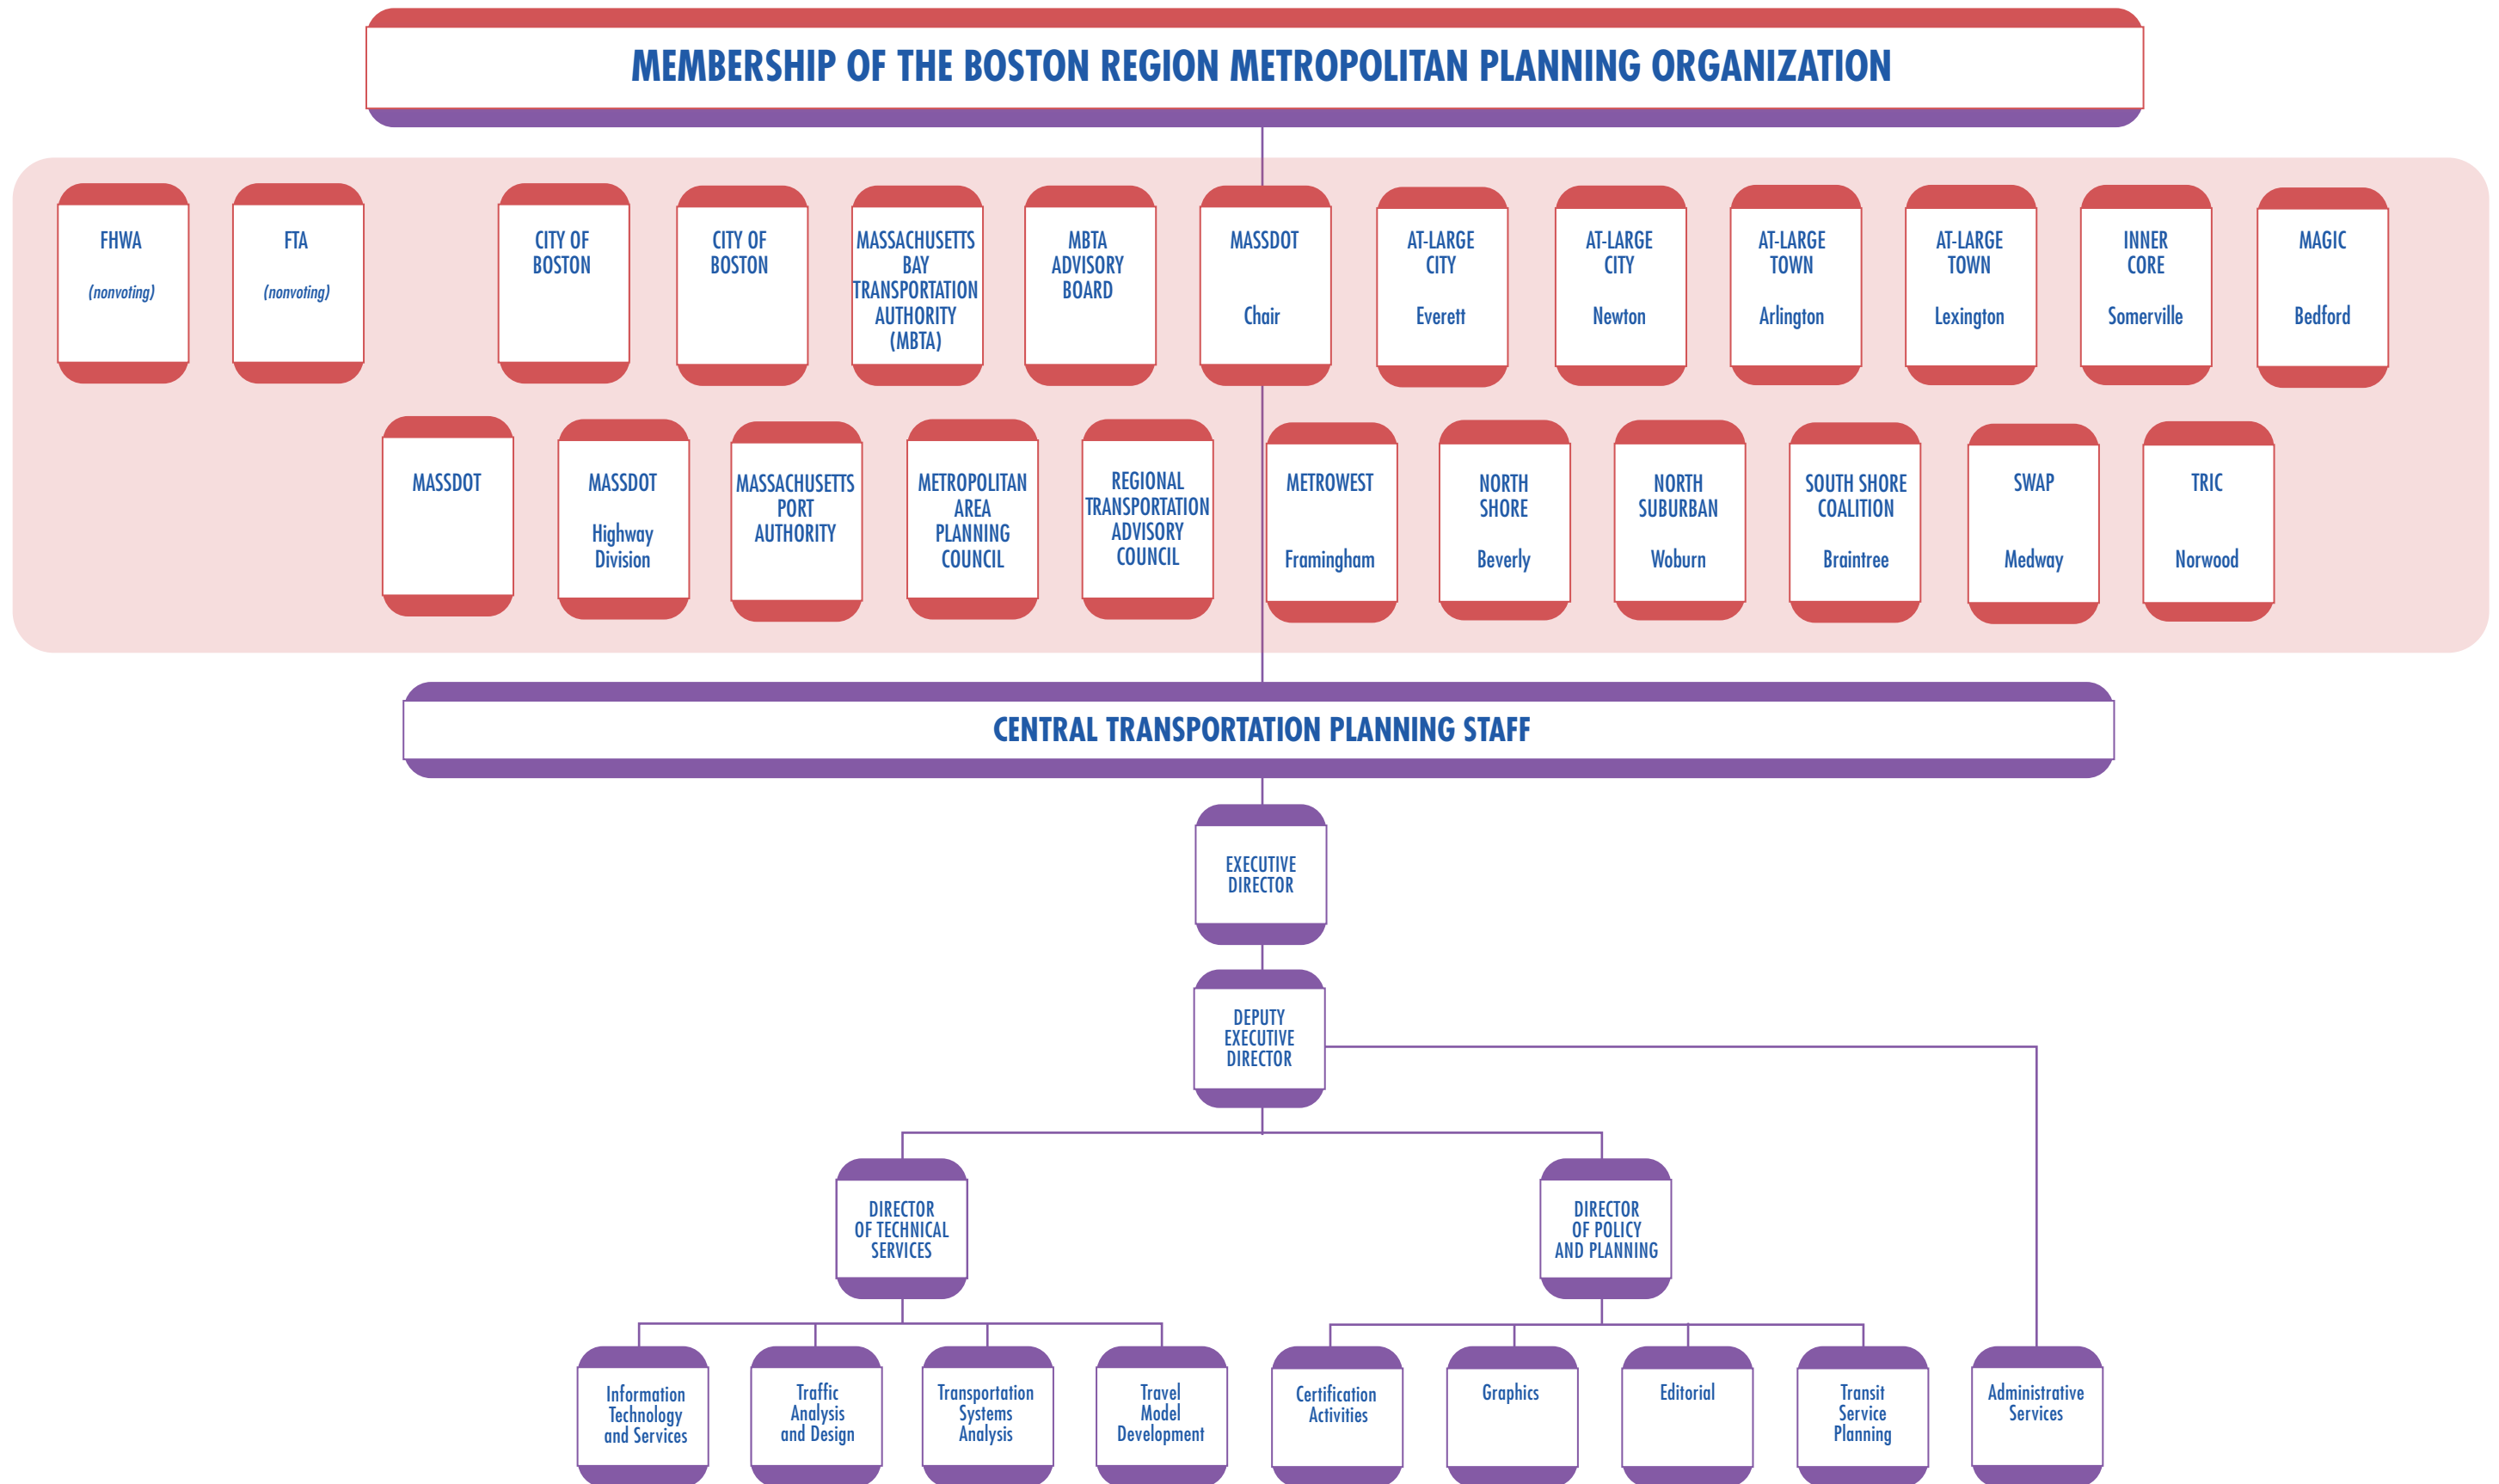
MEMBERSHIP OF THE BOSTON REGION METROPOLITAN PLANNING ORGANIZATION

FHWA
(nonvoting)

FTA
(nonvoting)

CITY OF BOSTON

CITY OF BOSTON

MASSACHUSETTS BAY TRANSPORTATION AUTHORITY (MBTA)

MBTA ADVISORY BOARD

MASSDOT
Chair

AT-LARGE CITY
Everett

AT-LARGE CITY
Newton

AT-LARGE TOWN
Arlington

AT-LARGE TOWN
Lexington

INNER CORE
Somerville

MAGIC
Bedford

MASSDOT

MASSDOT
Highway Division

MASSACHUSETTS PORT AUTHORITY

METROPOLITAN AREA PLANNING COUNCIL

REGIONAL TRANSPORTATION ADVISORY COUNCIL

METROWEST
Framingham

NORTH SHORE
Beverly

NORTH SUBURBAN
Woburn

SOUTH SHORE COALITION
Braintree

SWAP
Medway

TRIC
Norwood

CENTRAL TRANSPORTATION PLANNING STAFF

EXECUTIVE DIRECTOR

DEPUTY EXECUTIVE DIRECTOR

DIRECTOR OF TECHNICAL SERVICES

DIRECTOR OF POLICY AND PLANNING

Information Technology and Services

Traffic Analysis and Design

Transportation Systems Analysis

Travel Model Development

Certification Activities

Graphics

Editorial

Transit Service Planning

Administrative Services